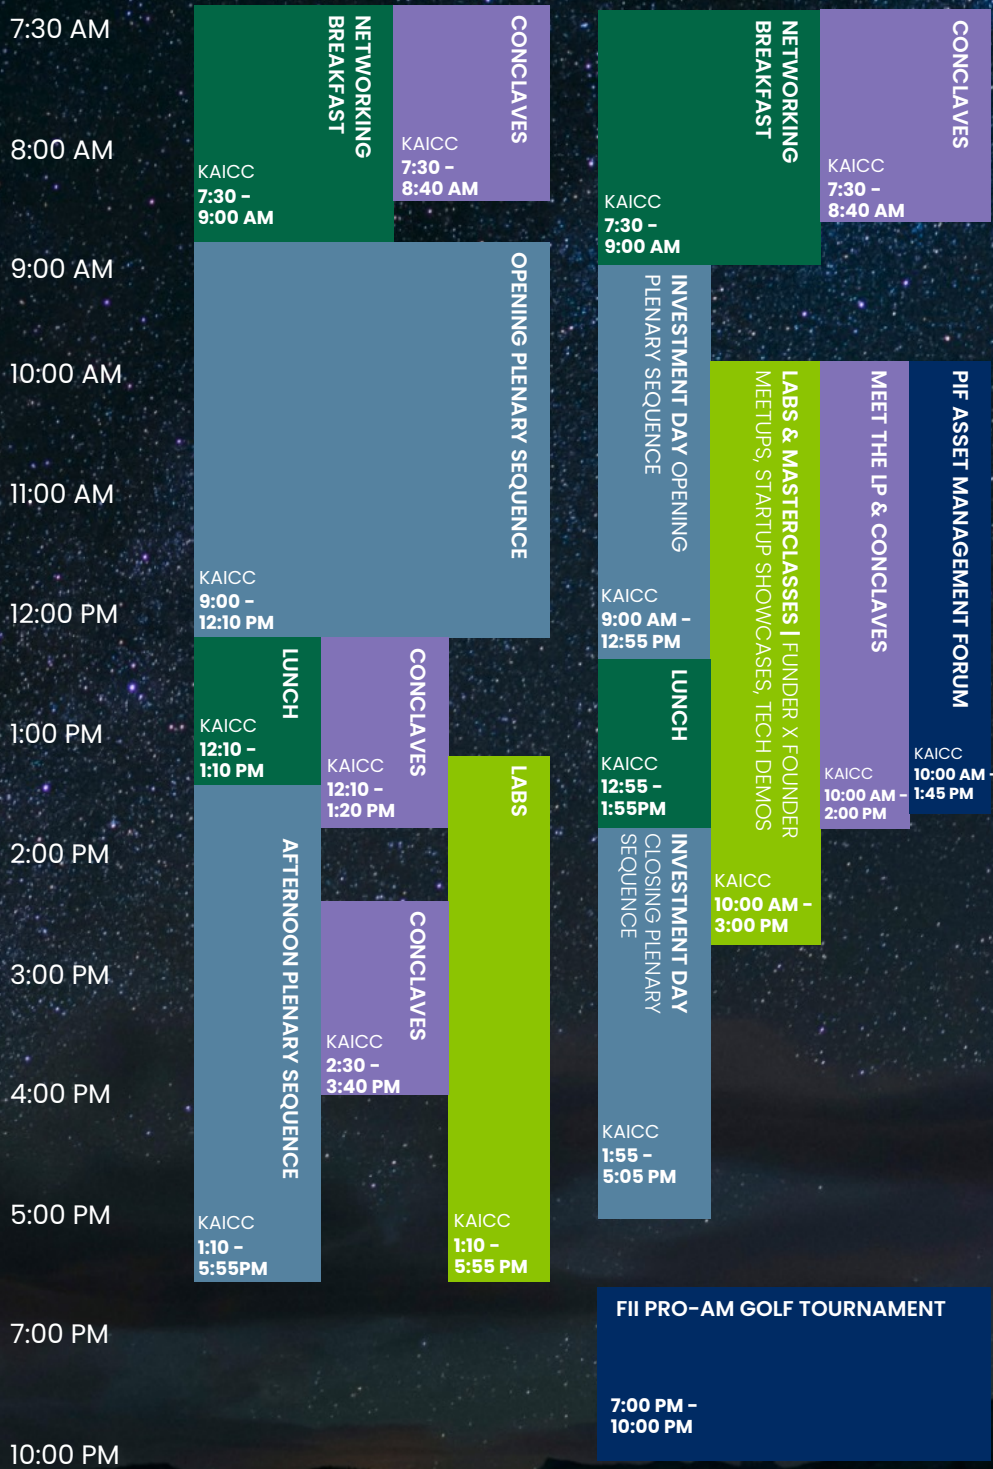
7:30 AM
8:00 AM
9:00 AM
10:00 AM
11:00 AM
12:00 PM
1:00 PM
2:00 PM
3:00 PM
4:00 PM
5:00 PM
7:00 PM
10:00 PM

NETWORKING BREAKFAST
KAICC
7:30 - 9:00 AM

CONCLAVES
KAICC
7:30 - 8:40 AM

OPENING PLENARY SEQUENCE
KAICC
9:00 - 12:10 PM

LUNCH
KAICC
12:10 - 1:10 PM

CONCLAVES
KAICC
12:10 - 1:20 PM

LABS
KAICC
1:10 - 5:55 PM

AFTERNOON PLENARY SEQUENCE
KAICC
1:10 - 5:55PM

CONCLAVES
KAICC
2:30 - 3:40 PM

NETWORKING BREAKFAST
KAICC
7:30 - 9:00 AM

CONCLAVES
KAICC
7:30 - 8:40 AM

INVESTMENT DAY OPENING PLENARY SEQUENCE
KAICC
9:00 AM - 12:55 PM

LABS & MASTERCLASSES | FUNDER X FOUNDER MEETUPS, STARTUP SHOWCASES, TECH DEMOS
KAICC
10:00 AM - 3:00 PM

MEET THE LP & CONCLAVES
KAICC
10:00 AM - 2:00 PM

PIF ASSET MANAGEMENT FORUM
KAICC
10:00 AM - 1:45 PM

LUNCH
KAICC
12:55 - 1:55PM

INVESTMENT DAY CLOSING PLENARY SEQUENCE
KAICC
1:55 - 5:05 PM

FII PRO-AM GOLF TOURNAMENT
7:00 PM - 10:00 PM